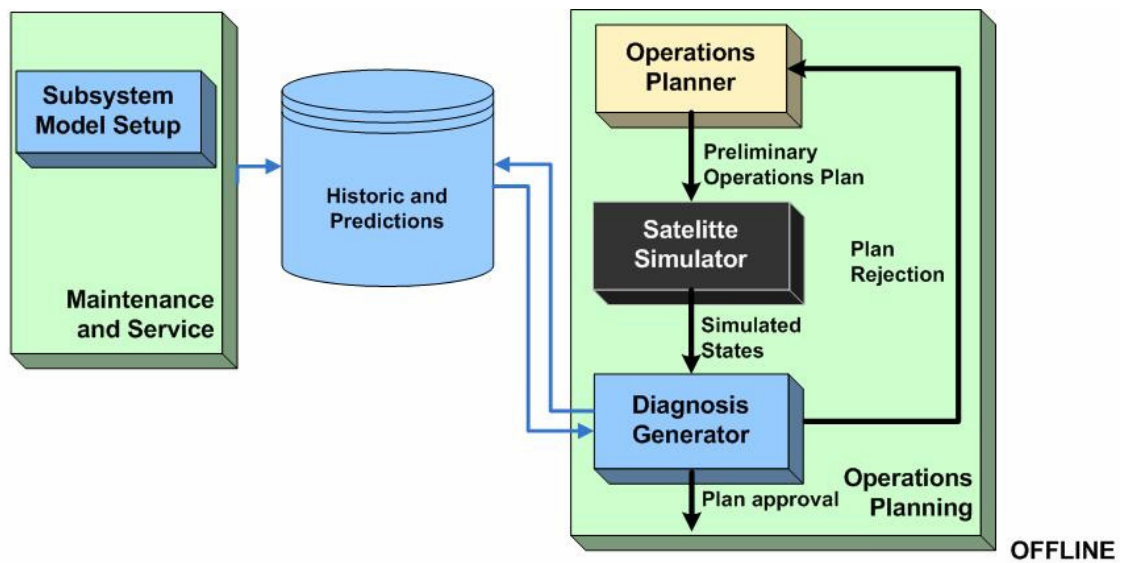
Subsystem Model Setup

Maintenance and Service

Historic and Predictions

Operations Planner

Preliminary Operations Plan

Satelitte Simulator

Plan Rejection

Simulated States

Diagnosis Generator

Plan approval

Operations Planning

OFFLINE